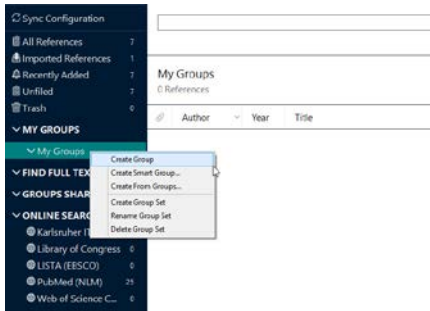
Sync Configuration
All References 7
Imported References 1
Recently Added 7
Unfiled 7
Trash 0
MY GROUPS
My Groups
FIND FULL TEX
GROUPS SHAR
ONLINE SEARC
Karlsruher I
Library of Congress 0
LISTA (EBSCO) 0
PubMed (NLM) 25
Web of Science C... 0

Create Group
Create Smart Group...
Create From Groups...
Create Group Set
Rename Group Set
Delete Group Set

My Groups
0 References

| | Author | Year | Title |
|---|---|---|---|